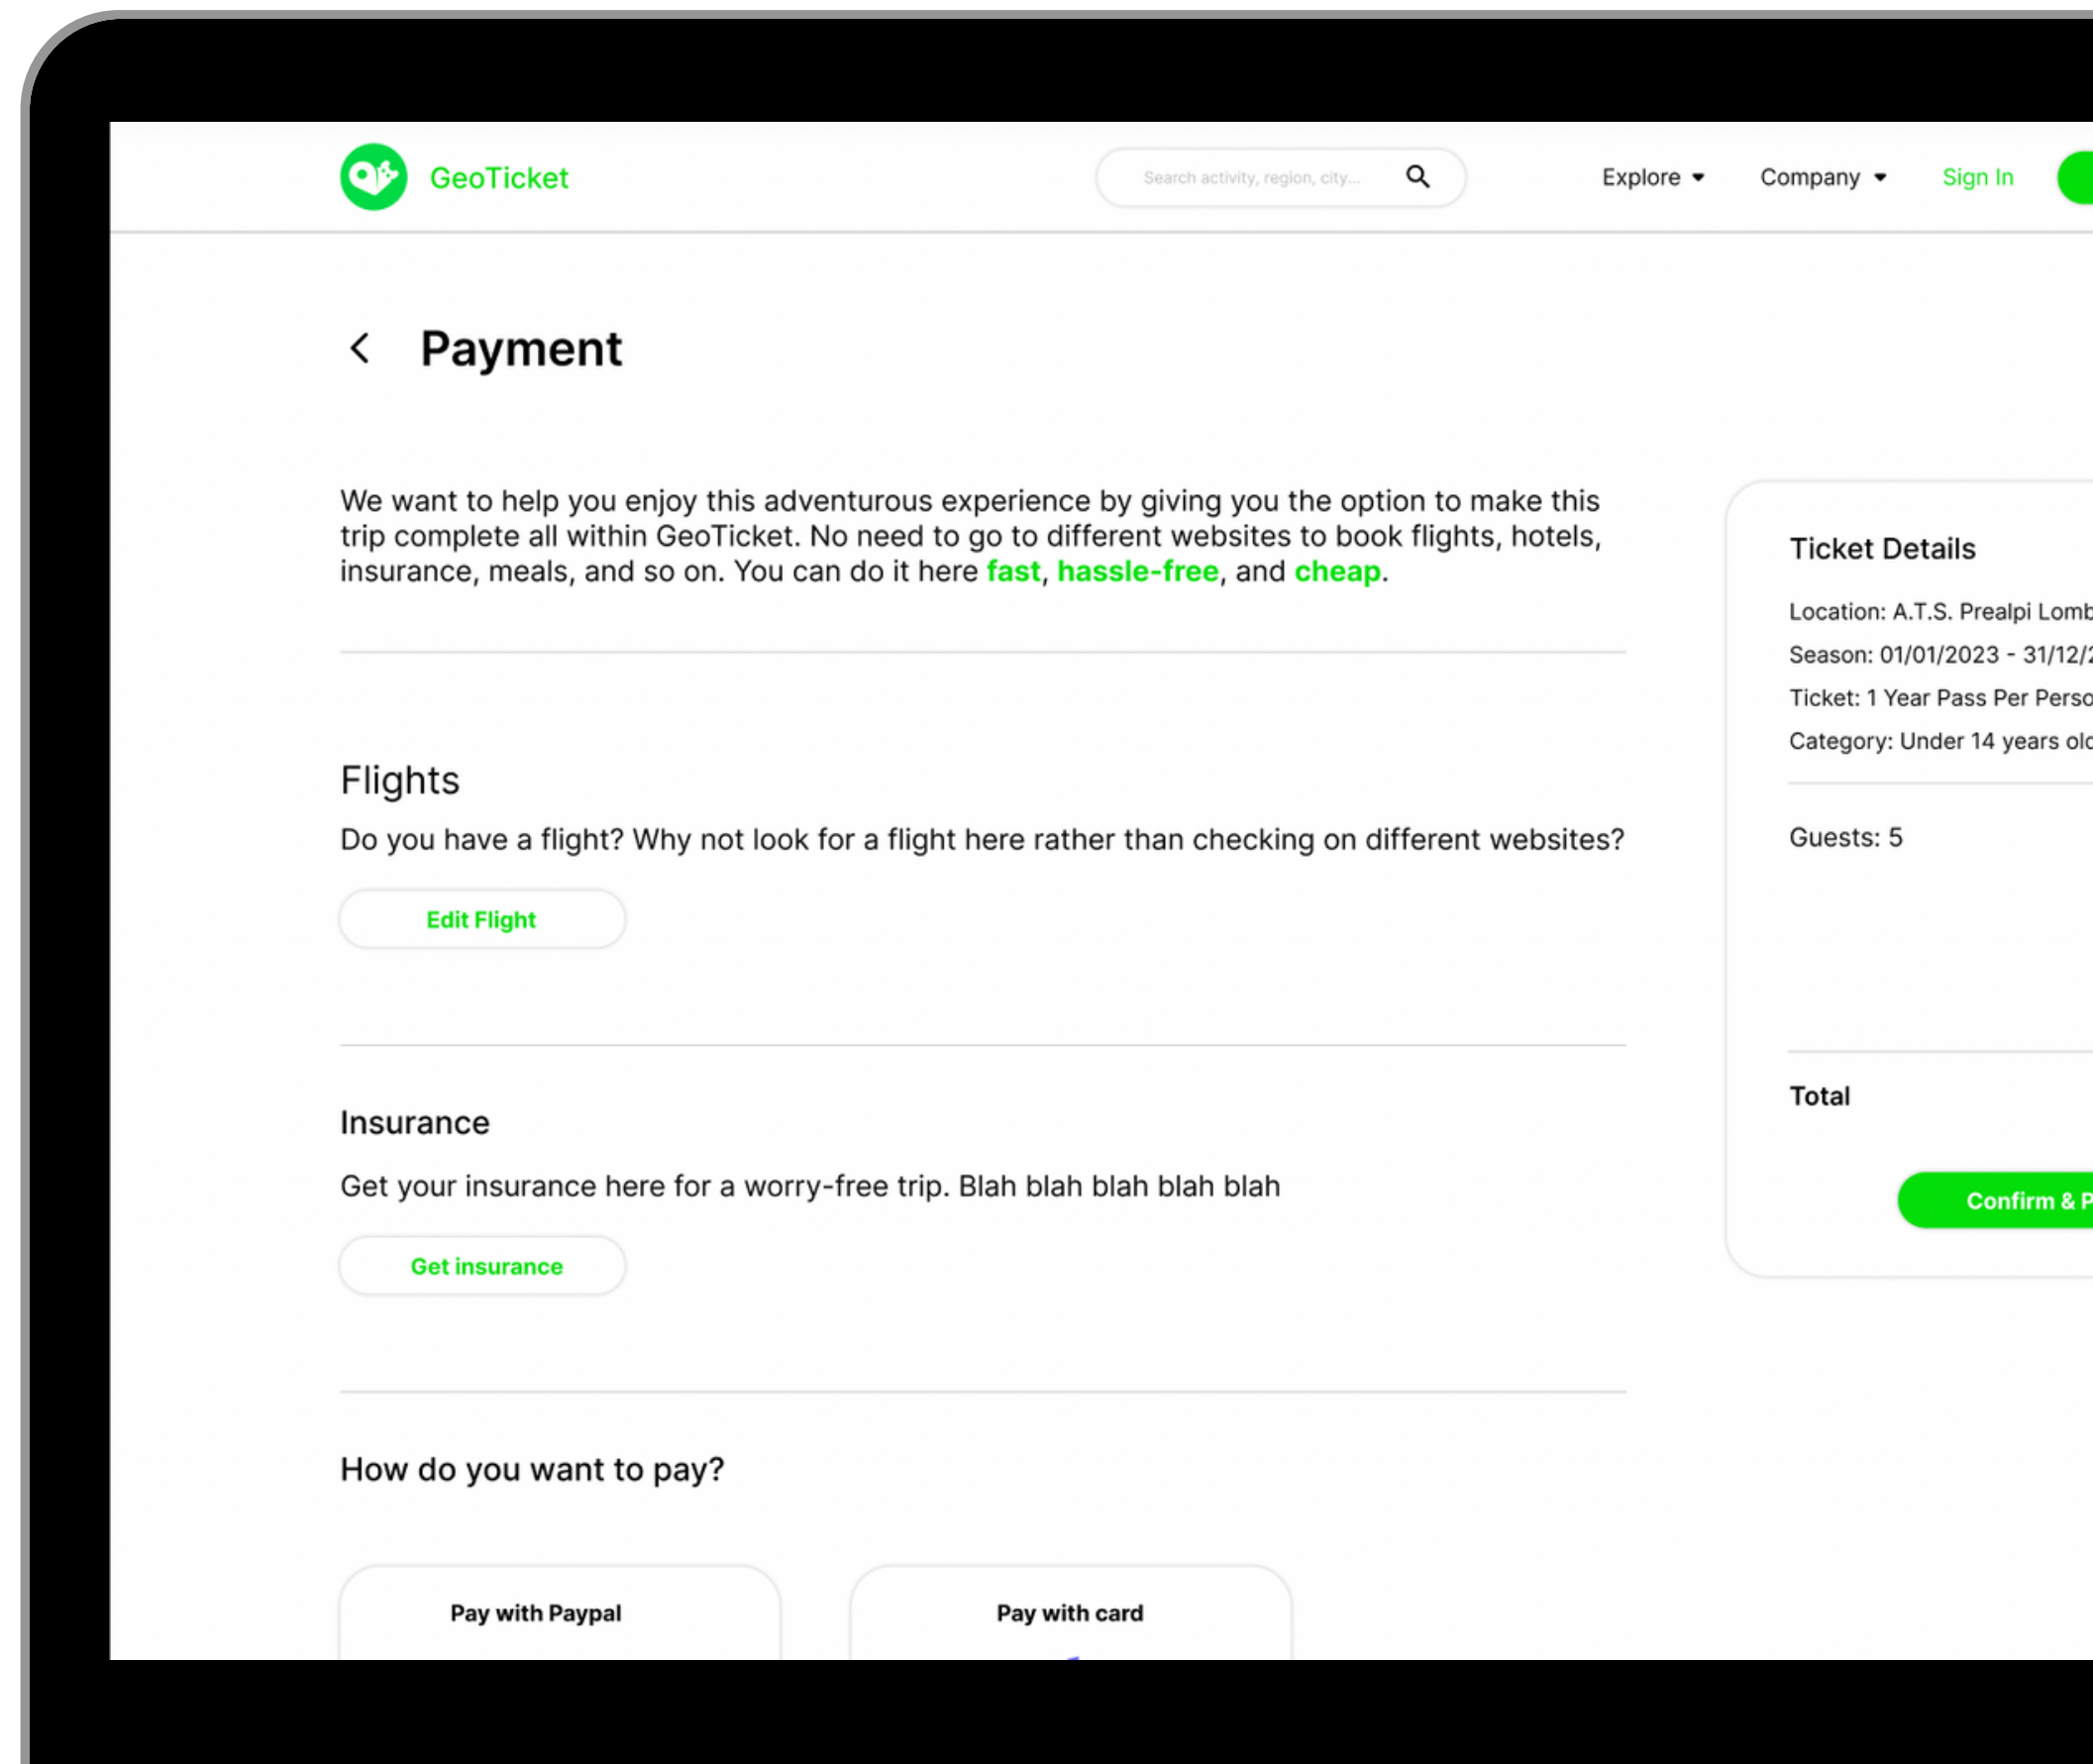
GeoTicket

Search activity, region, city...

Explore Company Sign In

Payment

We want to help you enjoy this adventurous experience by giving you the option to make this trip complete all within GeoTicket. No need to go to different websites to book flights, hotels, insurance, meals, and so on. You can do it here fast, hassle-free, and cheap.

Flights

Do you have a flight? Why not look for a flight here rather than checking on different websites?

Edit Flight

Insurance

Get your insurance here for a worry-free trip. Blah blah blah blah blah

Get insurance

How do you want to pay?

Pay with Paypal

Pay with card

Ticket Details

Location: A.T.S. Prealpi Lomb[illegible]

Season: 01/01/2023 - 31/12/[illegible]

Ticket: 1 Year Pass Per Perso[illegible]

Category: Under 14 years ol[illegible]

Guests: 5

Total

Confirm & P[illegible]